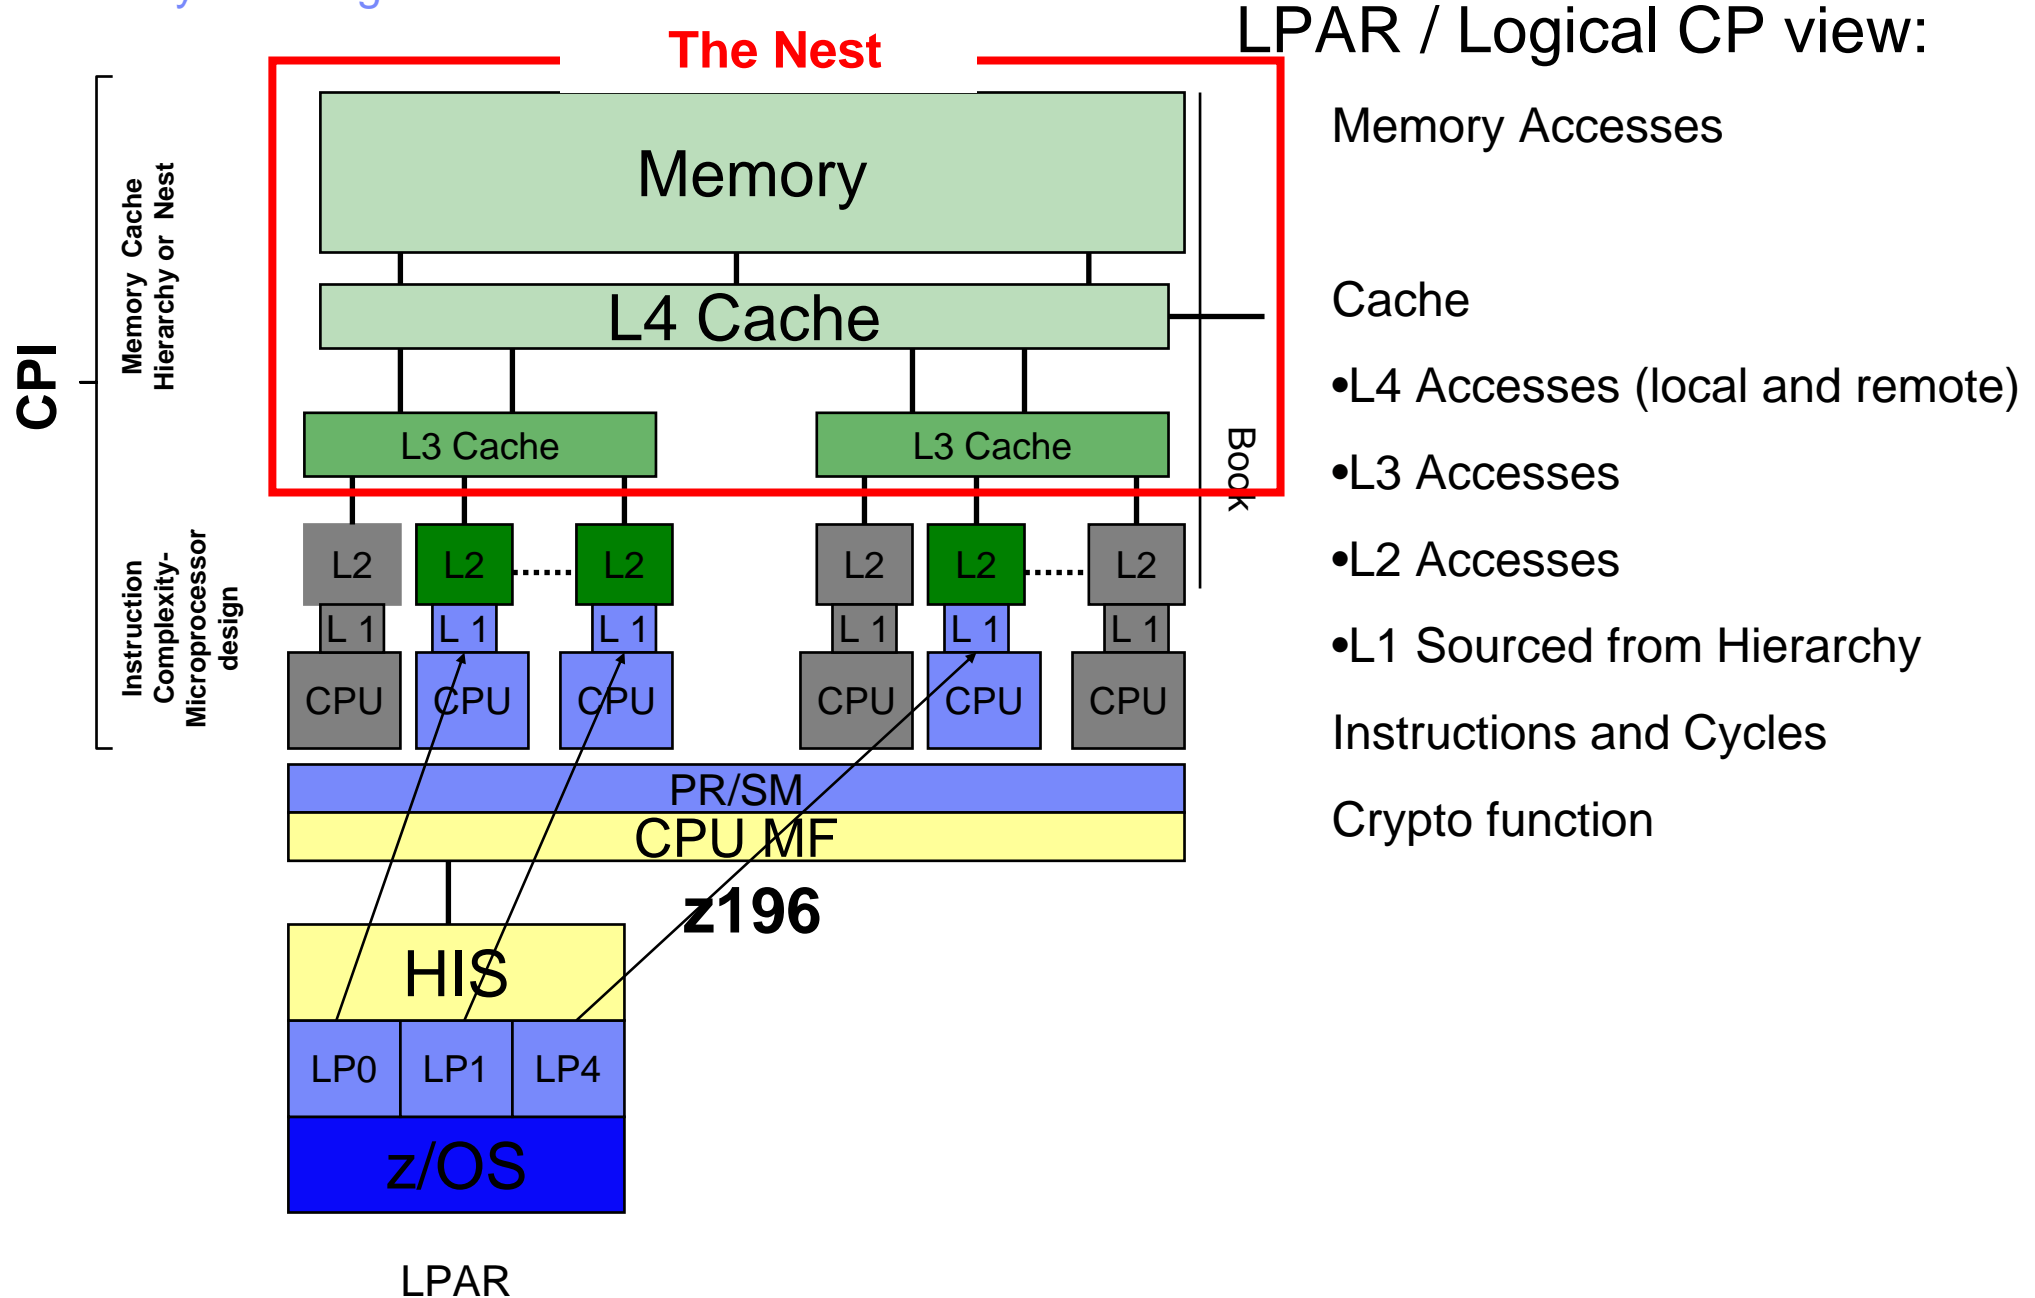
The Nest

LPAR / Logical CP view:

CPI

Memory Cache Hierarchy or Nest

Instruction Complexity-Microprocessor design

Memory

L4 Cache

L3 Cache

L3 Cache

Book

L2

L2

L2

L2

L2

L2

L 1

L 1

L 1

L 1

L 1

L 1

CPU

CPU

CPU

CPU

CPU

CPU

PR/SM

CPU MF

z196

HIS

LP0

LP1

LP4

z/OS

LPAR

Memory Accesses

Cache

•L4 Accesses (local and remote)

•L3 Accesses

•L2 Accesses

•L1 Sourced from Hierarchy

Instructions and Cycles

Crypto function